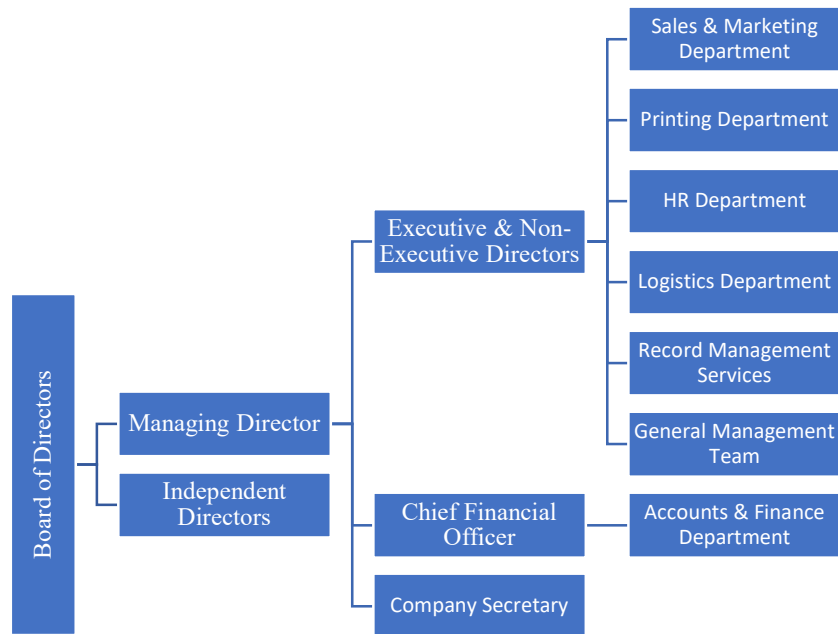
Board of Directors

Managing Director

Independent Directors

Executive & Non-Executive Directors

Chief Financial Officer

Company Secretary

Sales & Marketing Department

Printing Department

HR Department

Logistics Department

Record Management Services

General Management Team

Accounts & Finance Department